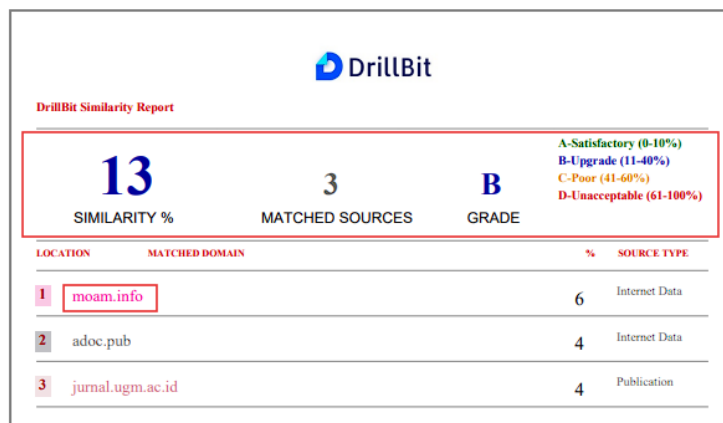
DrillBit

DrillBit Similarity Report

13
SIMILARITY %

3
MATCHED SOURCES

B
GRADE

A-Satisfactory (0-10%)
B-Upgrade (11-40%)
C-Poor (41-60%)
D-Unacceptable (61-100%)

| LOCATION | MATCHED DOMAIN | % | SOURCE TYPE |
|---|---|---|---|
| 1 | moam.info | 6 | Internet Data |
| 2 | adoc.pub | 4 | Internet Data |
| 3 | jurnal.ugm.ac.id | 4 | Publication |